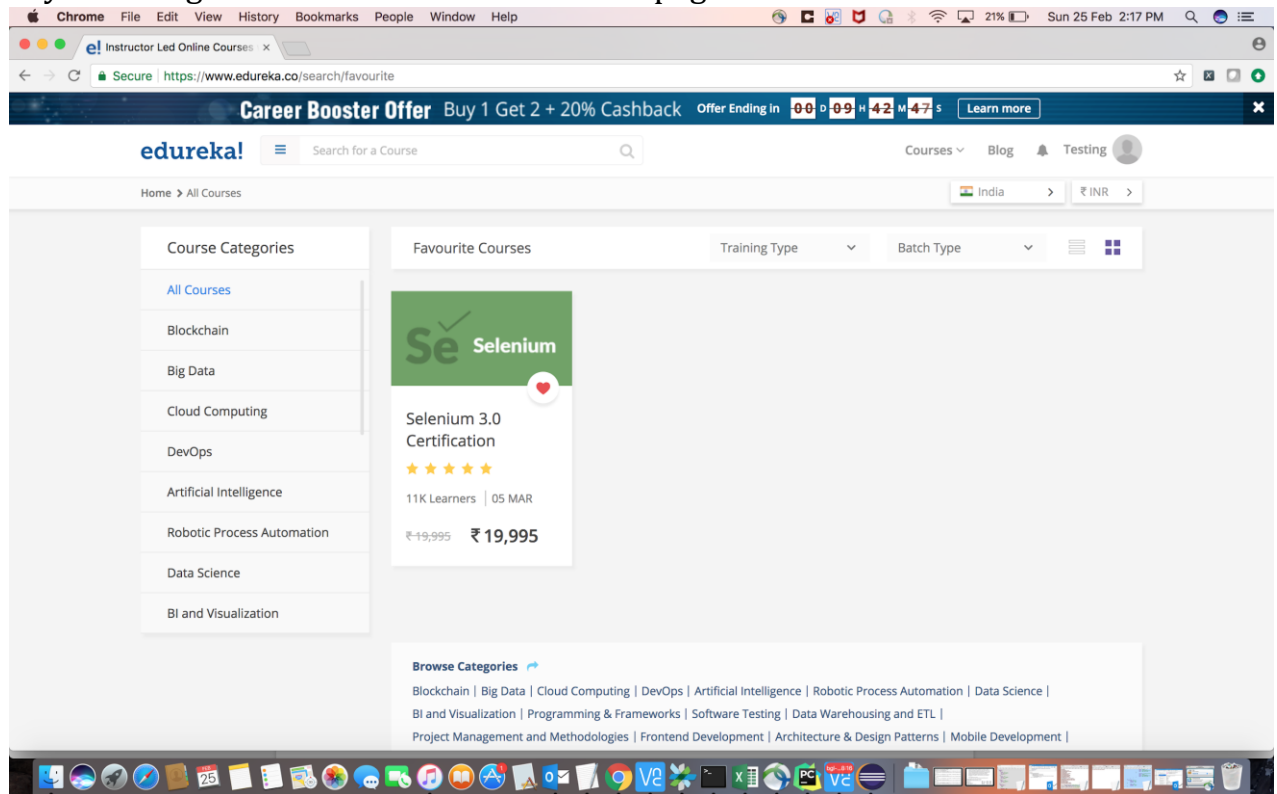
Chrome File Edit View History Bookmarks People Window Help

21% Sun 25 Feb 2:17 PM

Instructor Led Online Courses ×

Secure https://www.edureka.co/search/favourite

Career Booster Offer Buy 1 Get 2 + 20% Cashback Offer Ending in 00 D 09 H 42 M 47 S Learn more

edureka! Search for a Course Courses Blog Testing

Home > All Courses

India > ₹ INR >

Course Categories

All Courses
Blockchain
Big Data
Cloud Computing
DevOps
Artificial Intelligence
Robotic Process Automation
Data Science
BI and Visualization

Favourite Courses Training Type Batch Type

Se Selenium

Selenium 3.0 Certification

11K Learners | 05 MAR

₹19,995 ₹19,995

Browse Categories

Blockchain | Big Data | Cloud Computing | DevOps | Artificial Intelligence | Robotic Process Automation | Data Science | BI and Visualization | Programming & Frameworks | Software Testing | Data Warehousing and ETL | Project Management and Methodologies | Frontend Development | Architecture & Design Patterns | Mobile Development |

25